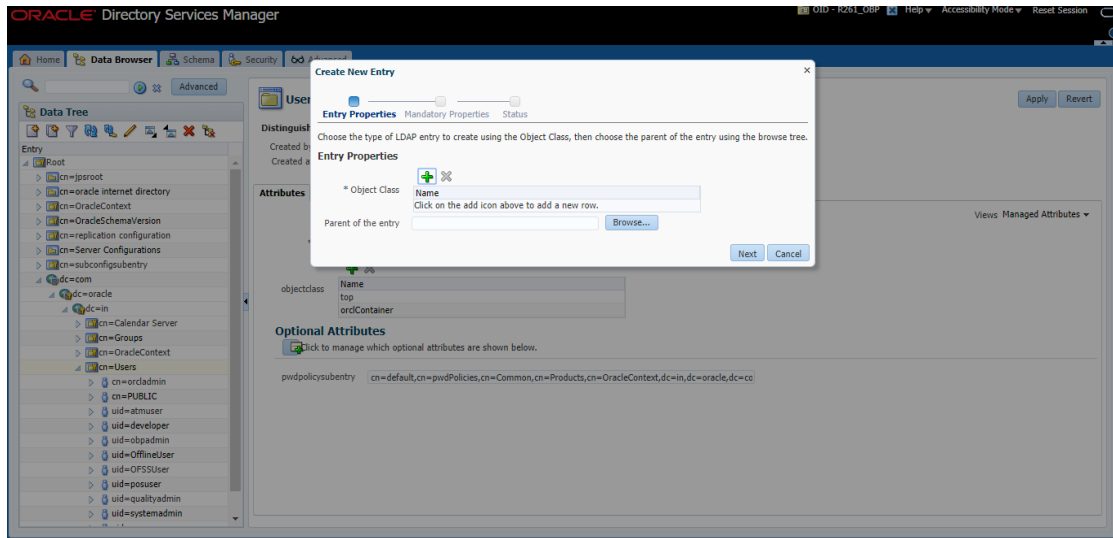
ORACLE Directory Services Manager

OID - R261_OBP Help Accessibility Mode Reset Session

Home Data Browser Schema Security Advanced

Advanced

Data Tree

Entry

Root
cn=jpsroot
cn=oracle internet directory
cn=OracleContext
cn=OracleSchemaVersion
cn=replication configuration
cn=Server Configurations
cn=subconfigsubentry
dc=com
dc=oracle
dc=in
cn=Calendar Server
cn=Groups
cn=OracleContext
cn=Users
cn=orcladmin
cn=PUBLIC
uid=atmuser
uid=developer
uid=obpadmin
uid=OfflineUser
uid=OFSSUser
uid=posuser
uid=qualityadmin
uid=systemadmin

User

Distinguish
Created b
Created a

Attributes

Apply Revert

Views Managed Attributes

objectclass

| Name |
|---|
| top |
| orclContainer |

Optional Attributes

Click to manage which optional attributes are shown below.

pwdpolicysubentry cn=default,cn=pwdPolicies,cn=Common,cn=Products,cn=OracleContext,dc=in,dc=oracle,dc=co

Create New Entry

Entry Properties Mandatory Properties Status

Choose the type of LDAP entry to create using the Object Class, then choose the parent of the entry using the browse tree.

Entry Properties

* Object Class

| Name |
|---|
| Click on the add icon above to add a new row. |

Parent of the entry Browse...

Next Cancel